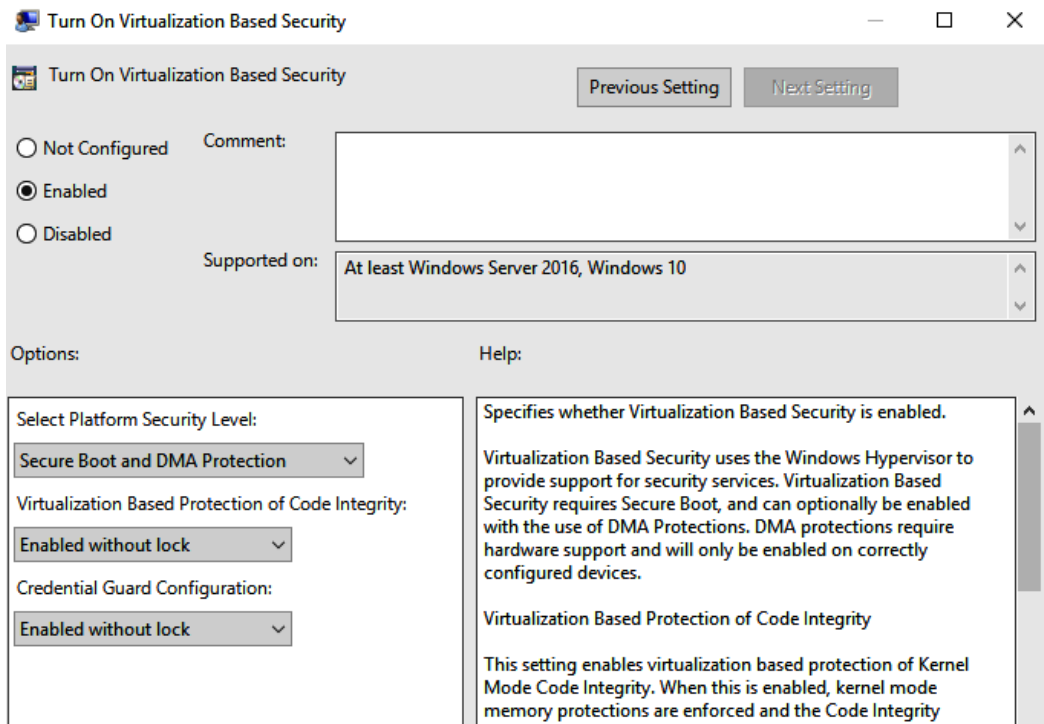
Turn On Virtualization Based Security

Turn On Virtualization Based Security

Previous Setting

Next Setting

Not Configured

Enabled

Disabled

Comment:

Supported on:

At least Windows Server 2016, Windows 10

Options:

Help:

Select Platform Security Level:

Secure Boot and DMA Protection

Virtualization Based Protection of Code Integrity:

Enabled without lock

Credential Guard Configuration:

Enabled without lock

Specifies whether Virtualization Based Security is enabled.

Virtualization Based Security uses the Windows Hypervisor to provide support for security services. Virtualization Based Security requires Secure Boot, and can optionally be enabled with the use of DMA Protections. DMA protections require hardware support and will only be enabled on correctly configured devices.

Virtualization Based Protection of Code Integrity

This setting enables virtualization based protection of Kernel Mode Code Integrity. When this is enabled, kernel mode memory protections are enforced and the Code Integrity